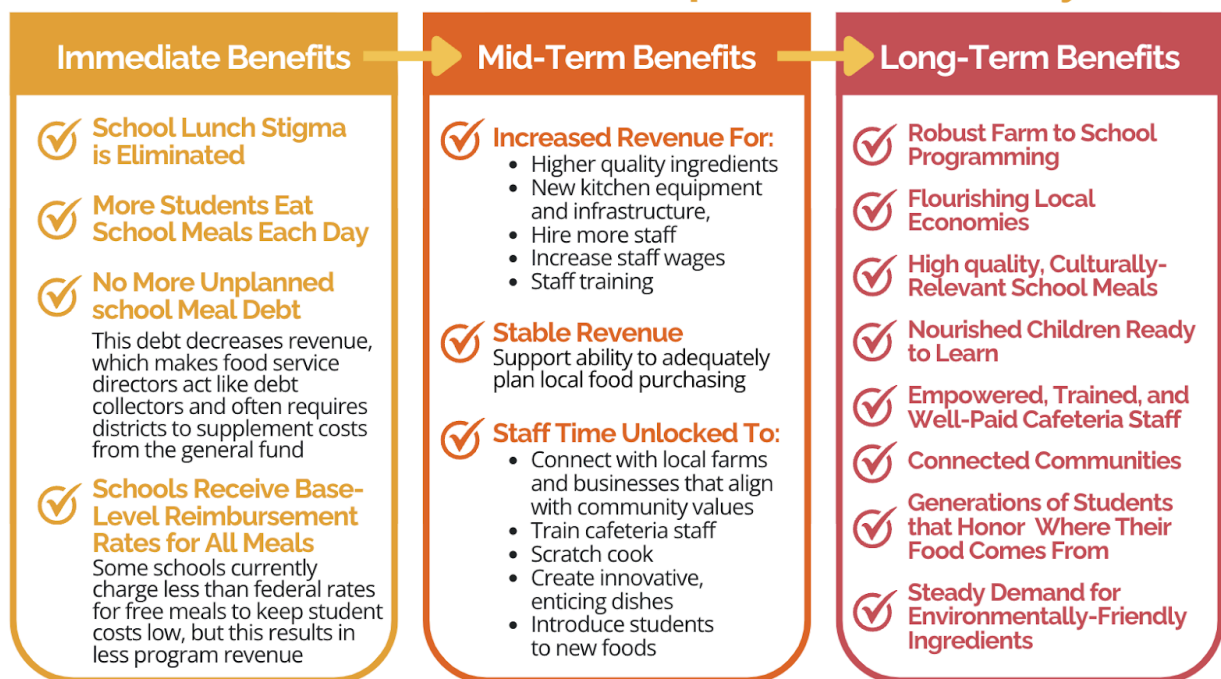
Immediate Benefits

School Lunch Stigma is Eliminated

More Students Eat School Meals Each Day

No More Unplanned school Meal Debt
This debt decreases revenue, which makes food service directors act like debt collectors and often requires districts to supplement costs from the general fund

Schools Receive Base-Level Reimbursement Rates for All Meals
Some schools currently charge less than federal rates for free meals to keep student costs low, but this results in less program revenue

Mid-Term Benefits

Increased Revenue For:
- Higher quality ingredients
- New kitchen equipment and infrastructure,
- Hire more staff
- Increase staff wages
- Staff training

Stable Revenue
Support ability to adequately plan local food purchasing

Staff Time Unlocked To:
- Connect with local farms and businesses that align with community values
- Train cafeteria staff
- Scratch cook
- Create innovative, enticing dishes
- Introduce students to new foods

Long-Term Benefits

Robust Farm to School Programming

Flourishing Local Economies

High quality, Culturally-Relevant School Meals

Nourished Children Ready to Learn

Empowered, Trained, and Well-Paid Cafeteria Staff

Connected Communities

Generations of Students that Honor Where Their Food Comes From

Steady Demand for Environmentally-Friendly Ingredients